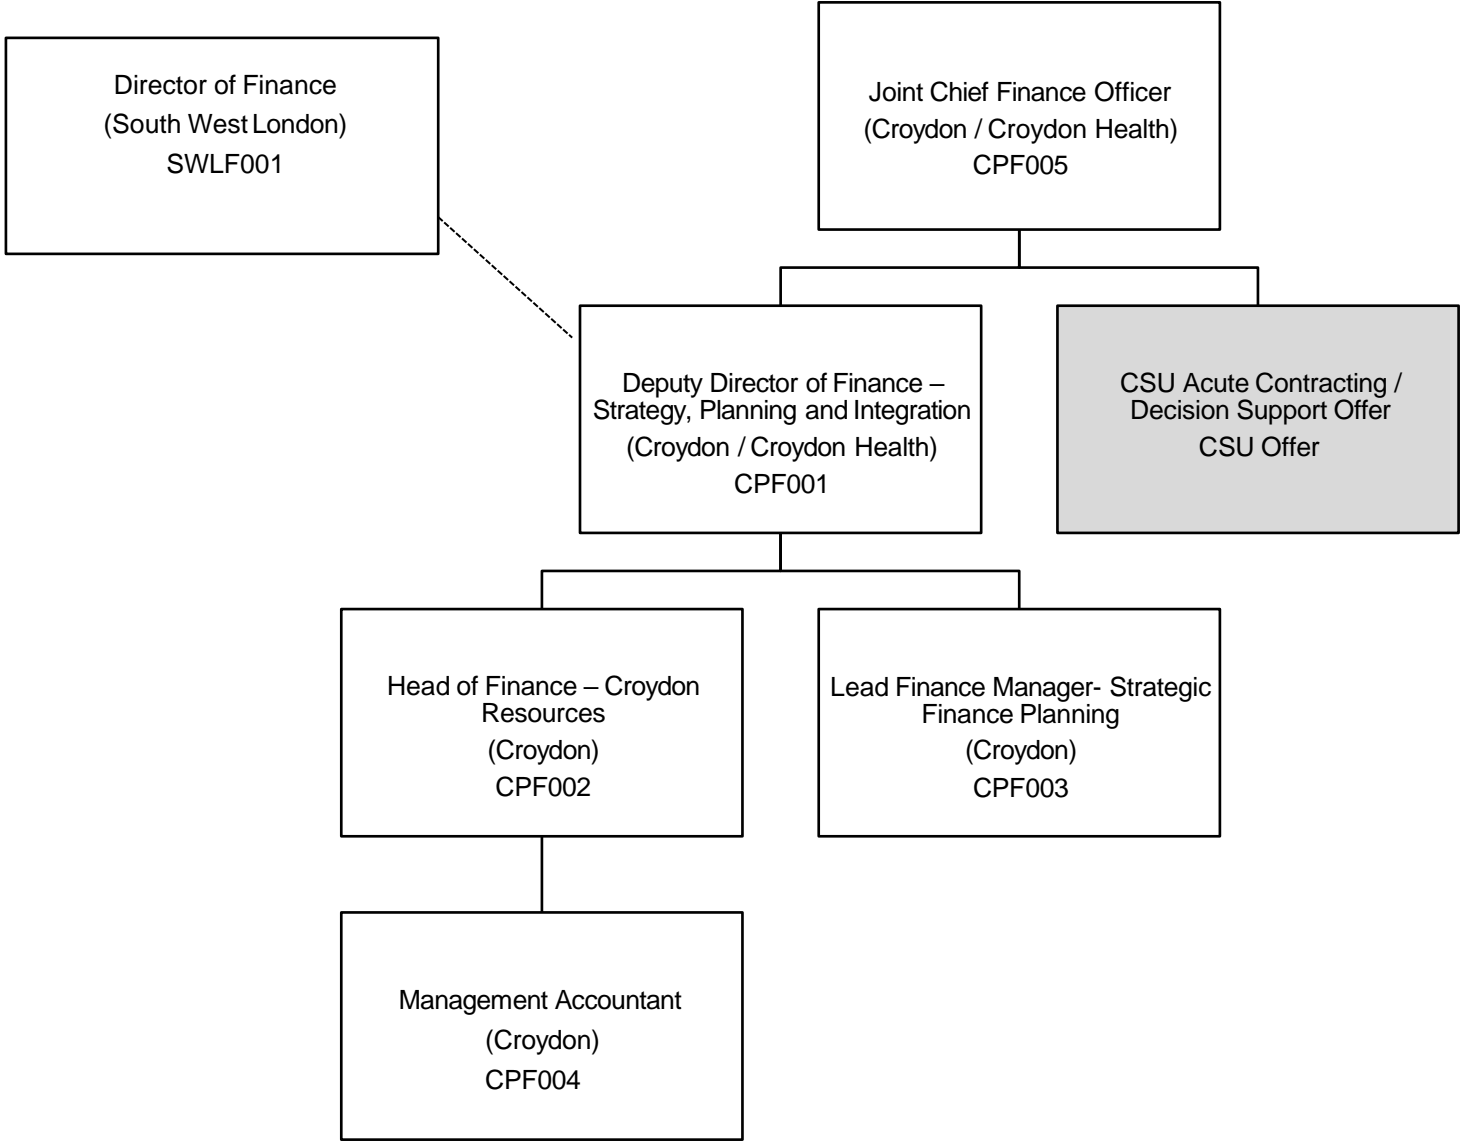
Director of Finance
(South West London)
SWLF001

Joint Chief Finance Officer
(Croydon / Croydon Health)
CPF005

Deputy Director of Finance – Strategy, Planning and Integration
(Croydon / Croydon Health)
CPF001

CSU Acute Contracting / Decision Support Offer
CSU Offer

Head of Finance – Croydon Resources
(Croydon)
CPF002

Lead Finance Manager- Strategic Finance Planning
(Croydon)
CPF003

Management Accountant
(Croydon)
CPF004